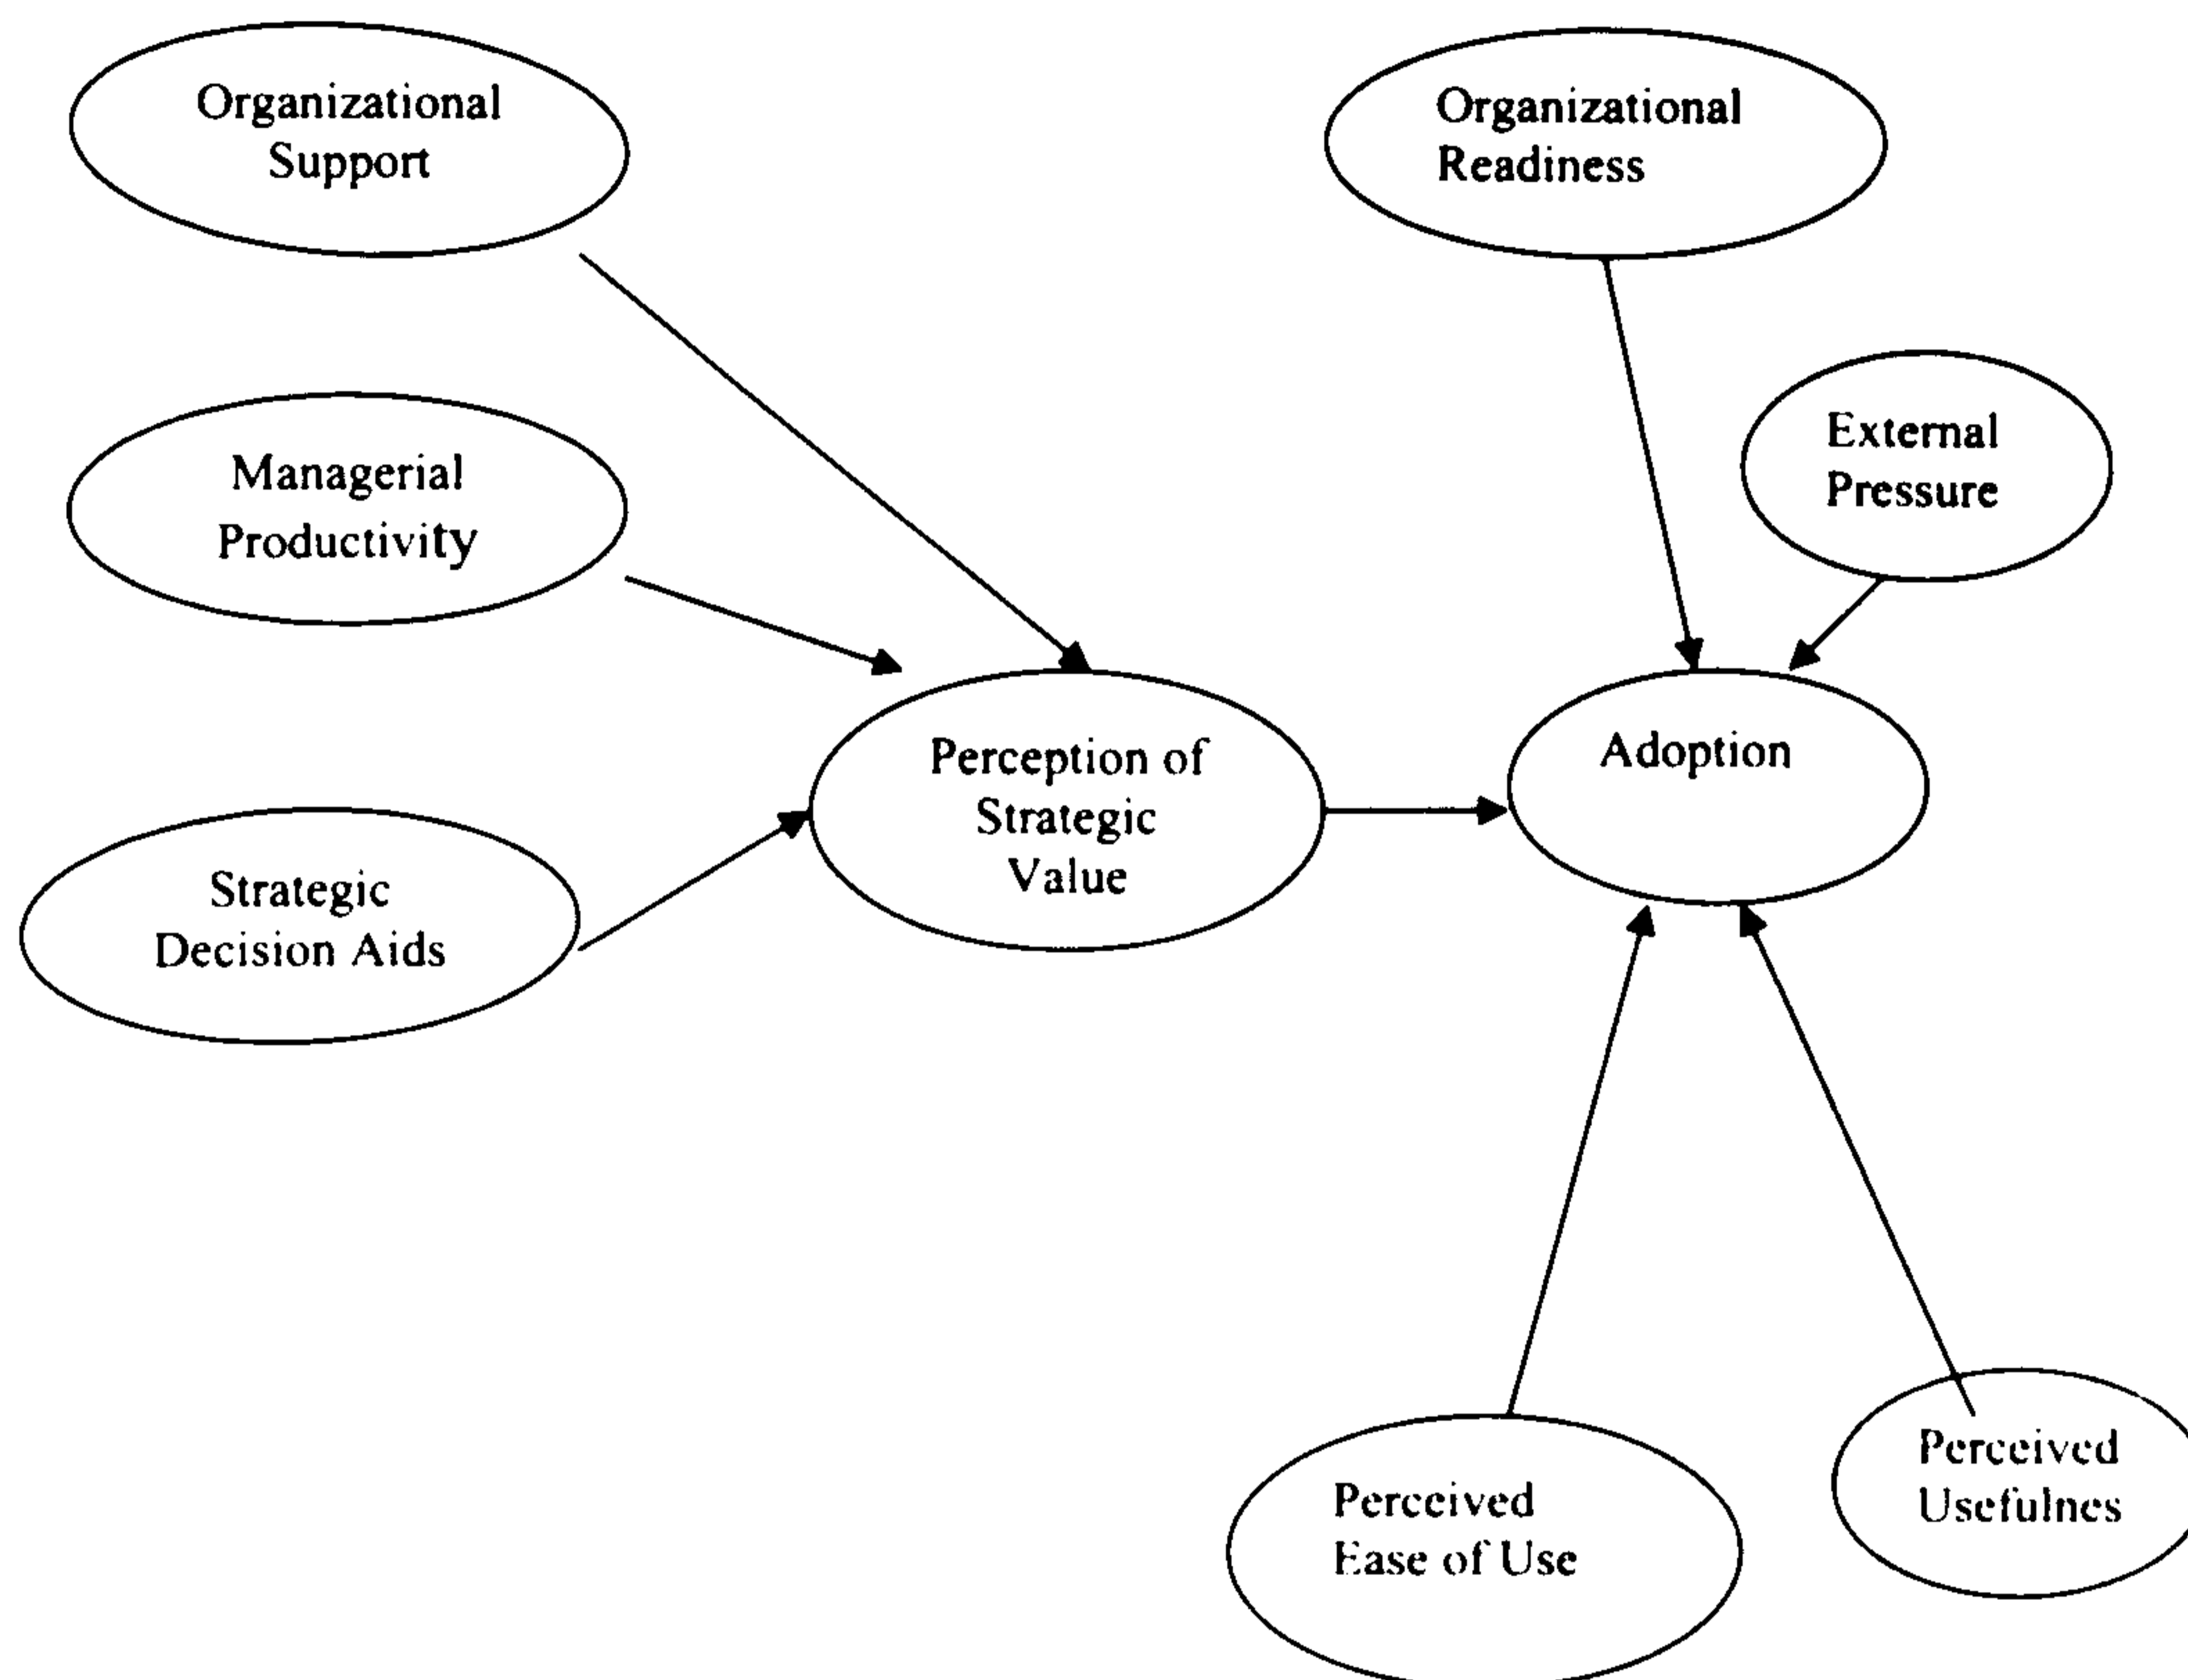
Organizational Support

Organizational Readiness

External Pressure

Managerial Productivity

Perception of Strategic Value

Adoption

Strategic Decision Aids

Perceived Ease of Use

Perceived Usefulnes